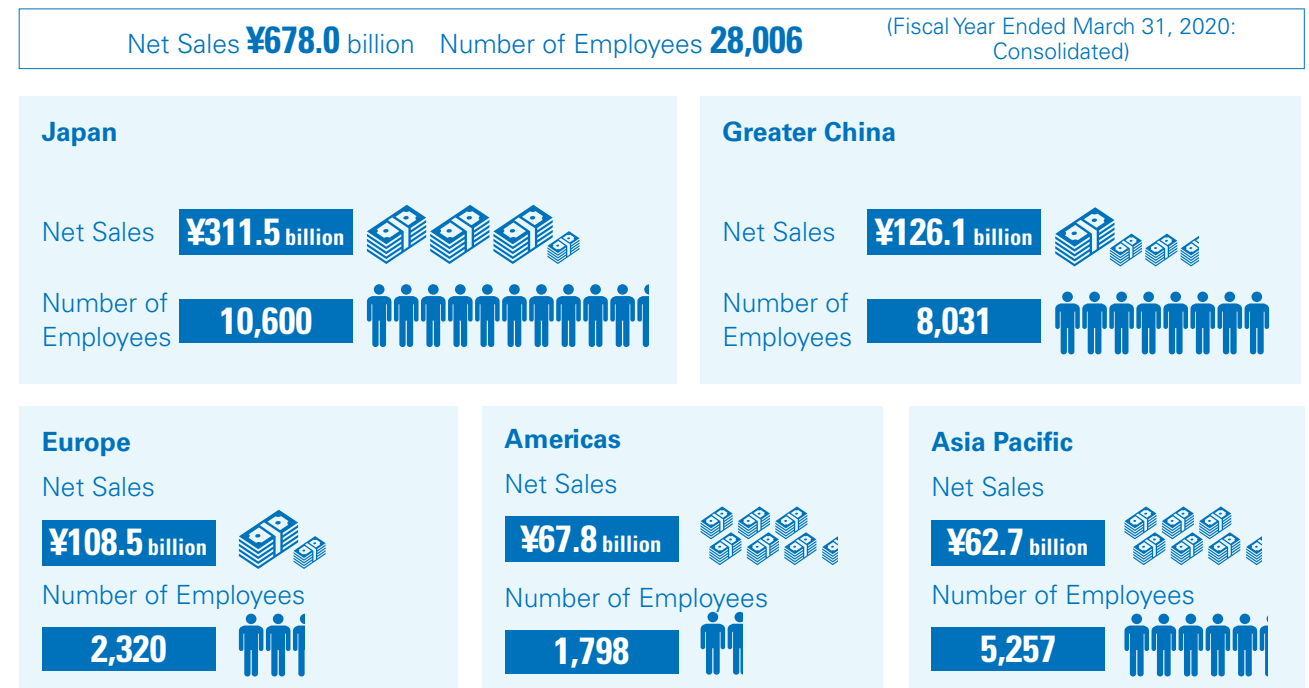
Net Sales ¥678.0 billion Number of Employees 28,006

(Fiscal Year Ended March 31, 2020: Consolidated)

Japan

Net Sales ¥311.5 billion

Number of Employees 10,600

Greater China

Net Sales ¥126.1 billion

Number of Employees 8,031

Europe

Net Sales

¥108.5 billion

Number of Employees

2,320

Americas

Net Sales

¥67.8 billion

Number of Employees

1,798

Asia Pacific

Net Sales

¥62.7 billion

Number of Employees

5,257